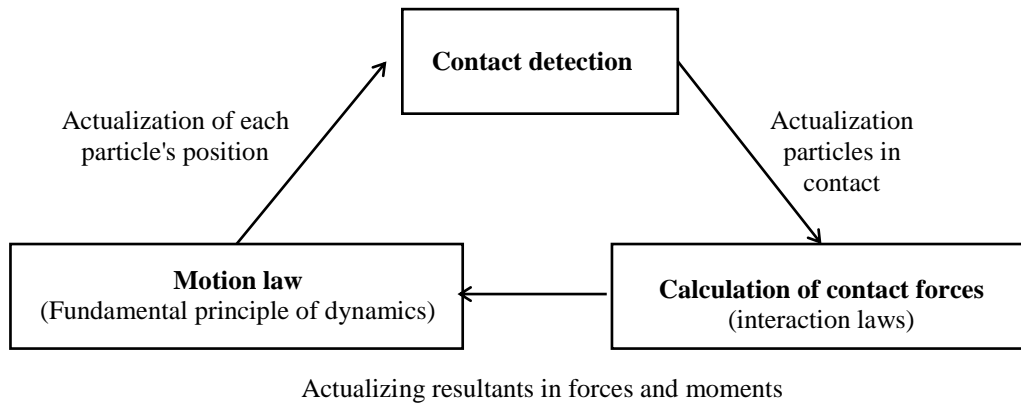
Contact detection

Actualization of each particle's position

Actualization particles in contact

Motion law
(Fundamental principle of dynamics)

Calculation of contact forces
(interaction laws)

Actualizing resultants in forces and moments